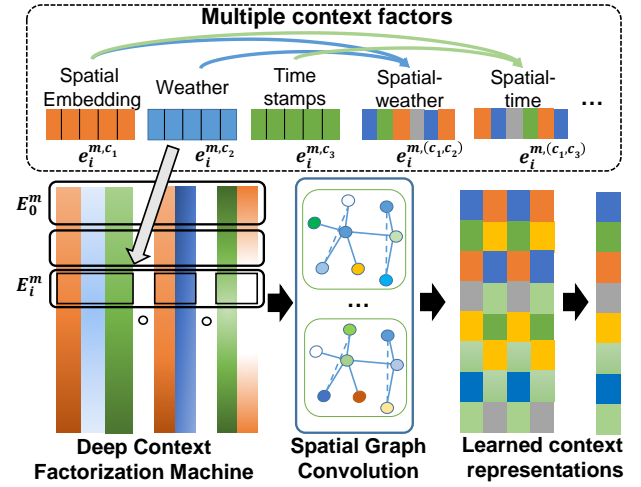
Multiple context factors

Spatial Embedding

Weather

Time stamps

Spatial-weather

Spatial-time

…

$e_i^{m,c_1}$

$e_i^{m,c_2}$

$e_i^{m,c_3}$

$e_i^{m,(c_1,c_2)}$

$e_i^{m,(c_1,c_3)}$

$E_0^m$

$E_i^m$

…

Deep Context Factorization Machine

Spatial Graph Convolution

Learned context representations